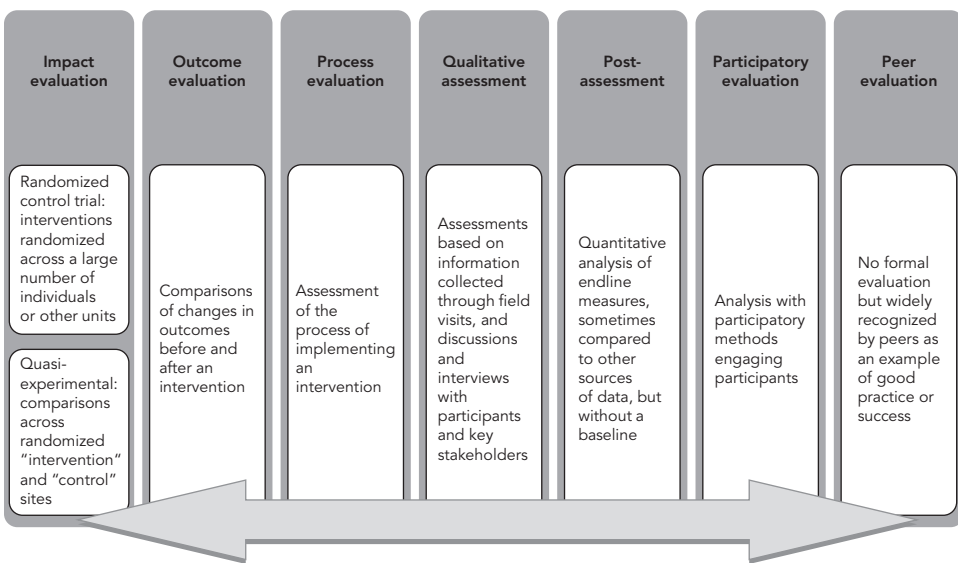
Impact evaluation

Randomized control trial: interventions randomized across a large number of individuals or other units

Quasi-experimental: comparisons across randomized "intervention" and "control" sites

Outcome evaluation

Comparisons of changes in outcomes before and after an intervention

Process evaluation

Assessment of the process of implementing an intervention

Qualitative assessment

Assessments based on information collected through field visits, and discussions and interviews with participants and key stakeholders

Post-assessment

Quantitative analysis of endline measures, sometimes compared to other sources of data, but without a baseline

Participatory evaluation

Analysis with participatory methods engaging participants

Peer evaluation

No formal evaluation but widely recognized by peers as an example of good practice or success